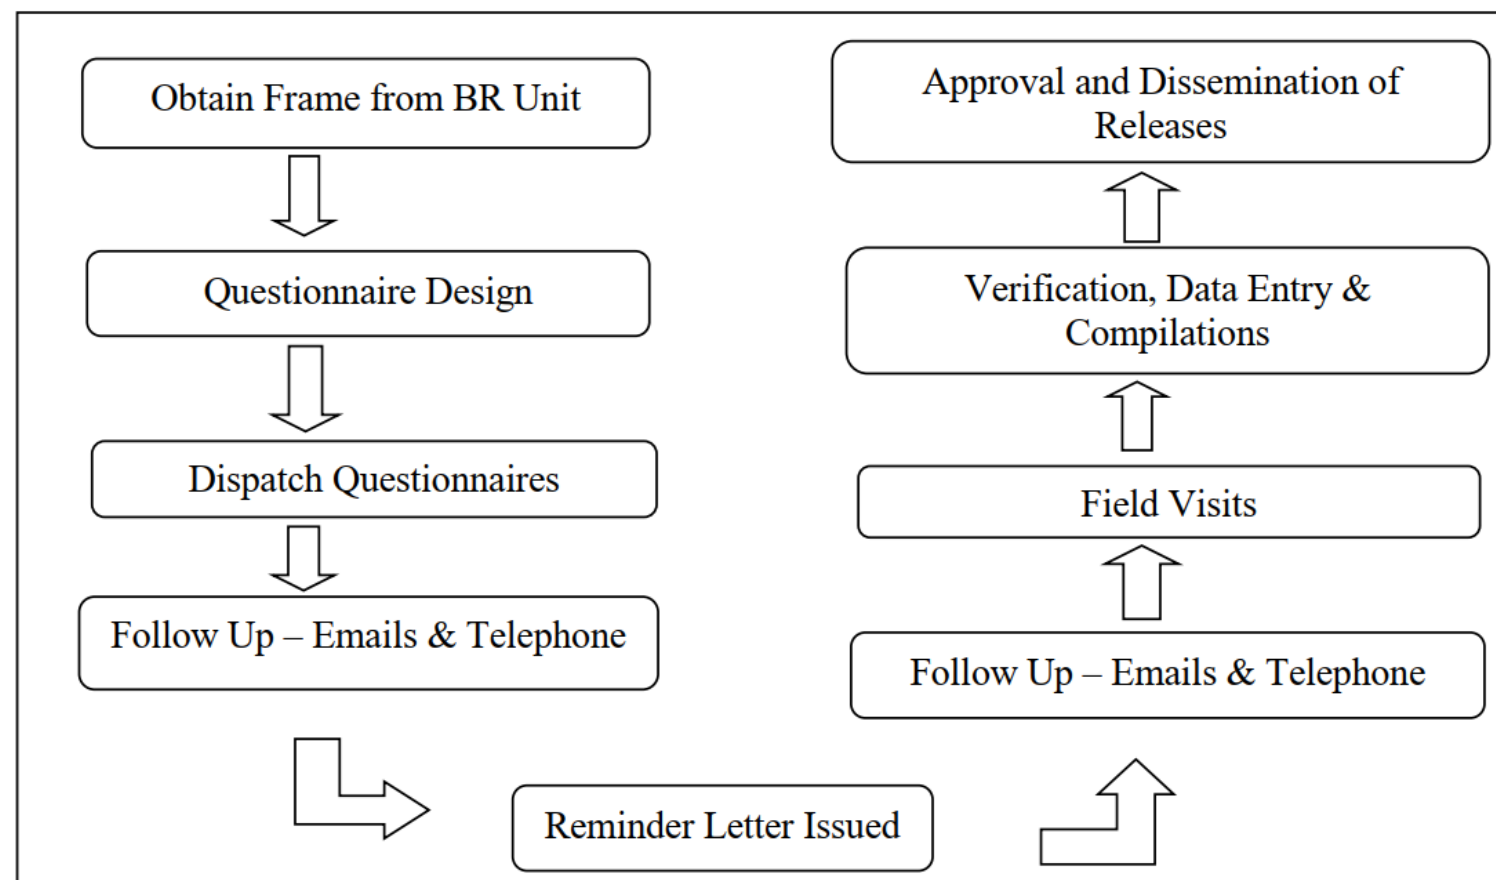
Obtain Frame from BR Unit

Questionnaire Design

Dispatch Questionnaires

Follow Up – Emails & Telephone

Reminder Letter Issued

Follow Up – Emails & Telephone

Field Visits

Verification, Data Entry & Compilations

Approval and Dissemination of Releases